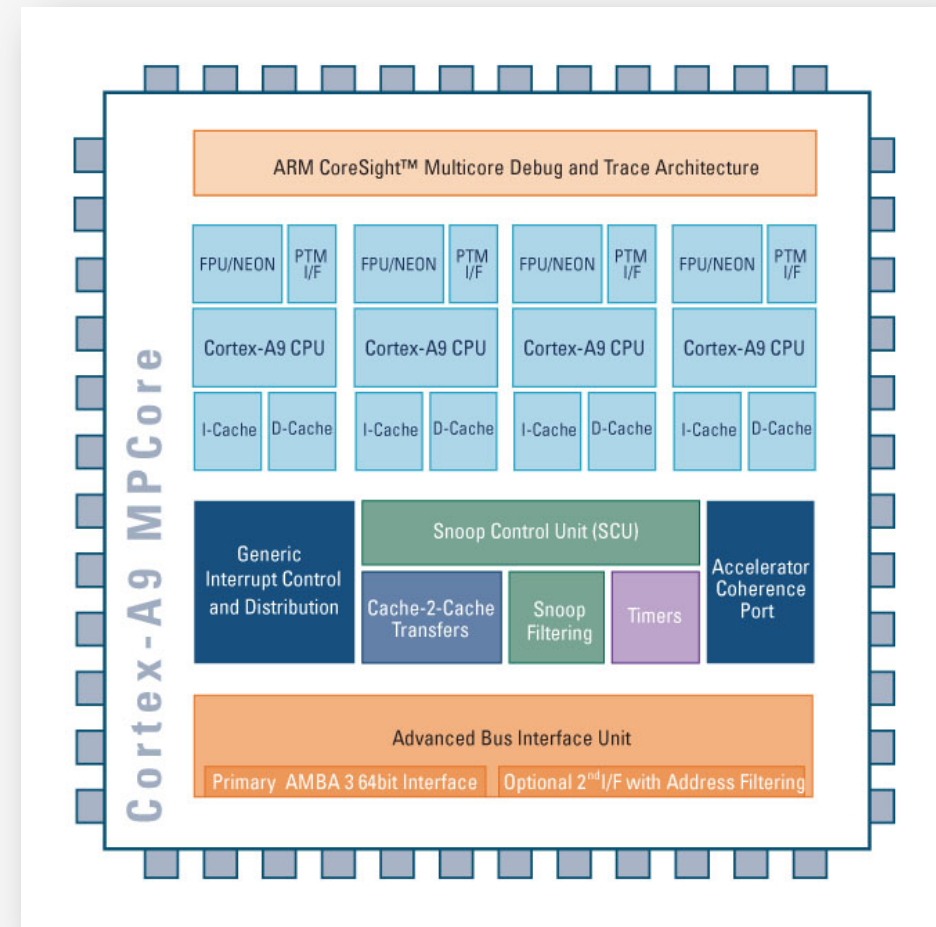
Cortex-A9 MPCore

ARM CoreSight™ Multicore Debug and Trace Architecture

FPU/NEON
PTM I/F
Cortex-A9 CPU
I-Cache
D-Cache

FPU/NEON
PTM I/F
Cortex-A9 CPU
I-Cache
D-Cache

FPU/NEON
PTM I/F
Cortex-A9 CPU
I-Cache
D-Cache

FPU/NEON
PTM I/F
Cortex-A9 CPU
I-Cache
D-Cache

Generic Interrupt Control and Distribution

Snoop Control Unit (SCU)

Cache-2-Cache Transfers

Snoop Filtering

Timers

Accelerator Coherence Port

Advanced Bus Interface Unit

Primary AMBA 3 64bit Interface

Optional 2$^{nd}$I/F with Address Filtering